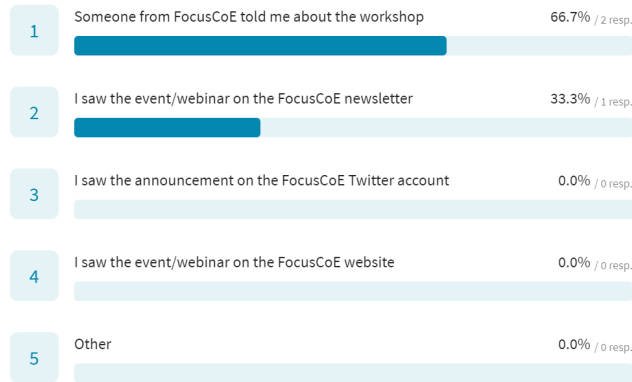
1 Someone from FocusCoE told me about the workshop 66.7% / 2 resp.

2 I saw the event/webinar on the FocusCoE newsletter 33.3% / 1 resp.

3 I saw the announcement on the FocusCoE Twitter account 0.0% / 0 resp.

4 I saw the event/webinar on the FocusCoE website 0.0% / 0 resp.

5 Other 0.0% / 0 resp.